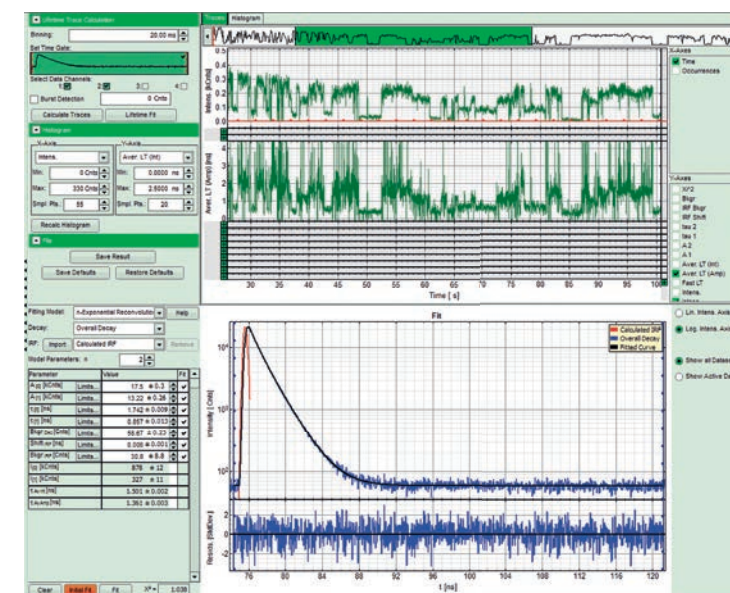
Lifetime Trace Calculation

Binning: 20.00 ms

Set Time Gate:

Select Data Channels:
1 2 3 4

Burst Detection 0 Cnts

Calculate Traces | Lifetime Fit

Histogram

X-Axis: Intens.
Y-Axis: Aver. LT (Int)

Min: 0 Cnts | Min: 0.0000 ns
Max: 330 Cnts | Max: 2.5000 ns
Smpl. Pts.: 55 | Smpl. Pts.: 20

Recalc Histogram

File

Save Result

Save Defaults | Restore Defaults

Traces | Histogram

X-Axis
Time
Occurrences

Y-Axis
X²2
Bkgr
IRF Bkgr
IRF Shift
tau 2
tau 1
A 2
A 1
Aver. LT (Int)
Aver. LT (Amp)
Fast LT
Intens.

Intens. [kCnts]
0.5
0.4
0.3
0.2
0.1
0

Aver. LT (Amp) [ns]
2.5
2
1.5
1
0.5
0

30 35 40 45 50 55 60 65 70 75 80 85 90 95 100
Time [ s]

Fitting Model: n-Exponential Reconvolution | Help
Decay: Overall Decay
IRF: Import | Calculated IRF | Remove
Model Parameters: n 2

| Parameter | | Value | Fit |
|---|---|---|---|
| A[1] [kCnts] | Limits... | 17.5 ± 0.3 | ✔ |
| A[2] [kCnts] | Limits... | 13.22 ± 0.26 | ✔ |
| τ[1] [ns] | Limits... | 1.742 ± 0.009 | ✔ |
| τ[2] [ns] | Limits... | 0.857 ± 0.013 | ✔ |
| Bkgr_Dec [Cnts] | Limits... | 56.67 ± 0.23 | ✔ |
| Shift_IRF [ns] | Limits... | 0.006 ± 0.001 | ✔ |
| Bkgr_IRF [Cnts] | Limits... | 30.6 ± 8.8 | ✔ |
| I[1] [kCnts] | | 876 ± 12 | |
| I[2] [kCnts] | | 327 ± 11 | |
| τ_Av.Int [ns] | | 1.501 ± 0.002 | |
| τ_Av.Amp [ns] | | 1.362 ± 0.003 | |

Clear | Initial Fit | Fit | X²▾ | 1.038

Fit

Calculated IRF
Overall Decay
Fitted Curve

Intensity [ Cnts]
$10^3$
$10^2$
$10^1$

Resids. [StdDev]
2
0
-2

76 80 84 88 92 96 100 104 108 112 116 120
t [ns]

Lin. Intens. Axis
Log. Intens. Axis
Show all Datasets
Show Active Da